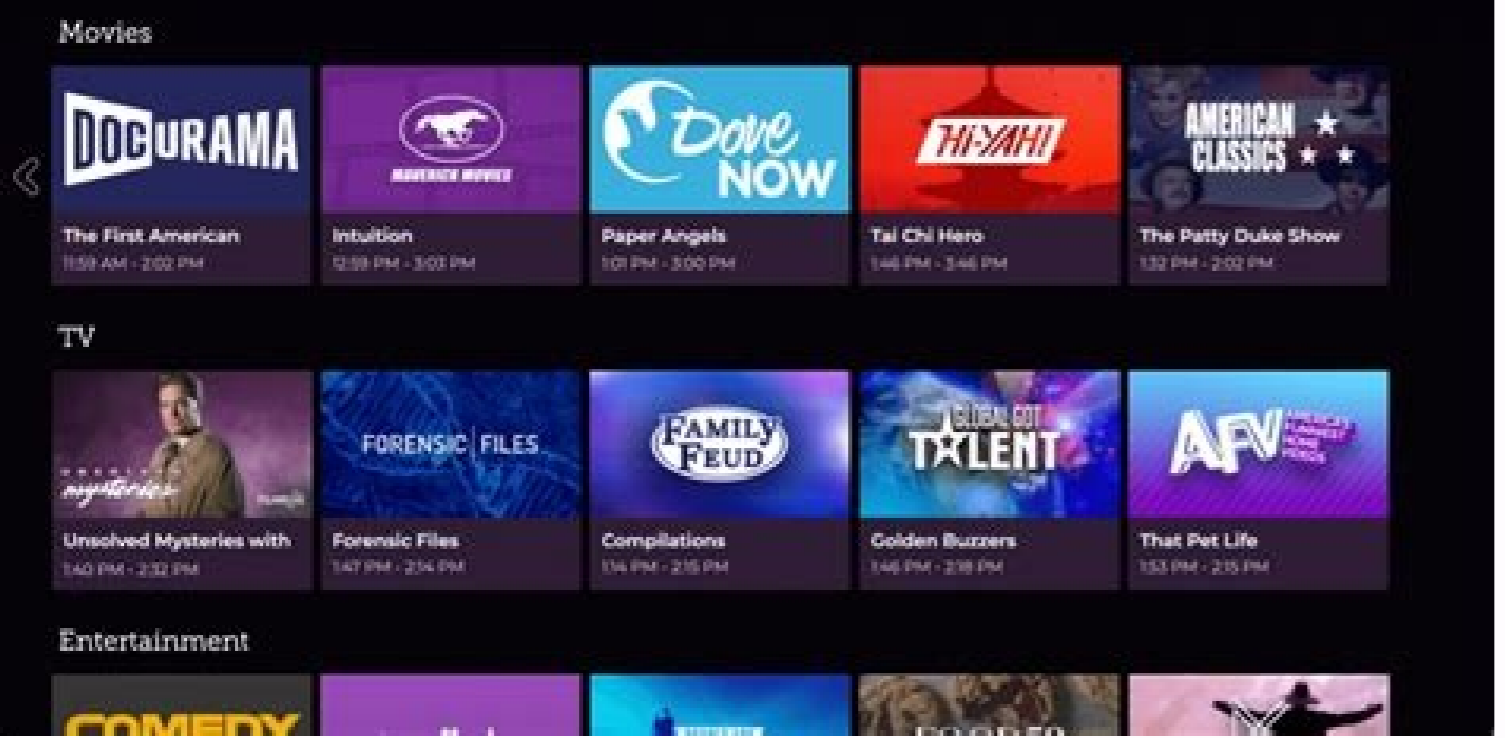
Movies

DOCURAMA

The First American
11:59 AM - 2:02 PM

MAVERICK MOVIES

Intuition
12:59 PM - 3:03 PM

Dove NOW

Paper Angels
1:01 PM - 3:00 PM

HI-YAH!

Tai Chi Hero
1:46 PM - 3:46 PM

AMERICAN CLASSICS

The Patty Duke Show
1:32 PM - 2:02 PM

TV

mysteries

Unsolved Mysteries with
1:40 PM - 2:32 PM

FORENSIC FILES

Forensic Files
1:47 PM - 2:14 PM

FAMILY FEUD

Compilations
1:14 PM - 2:15 PM

GLOBAL GOT TALENT

Golden Buzzers
1:46 PM - 2:18 PM

AFV AMERICA'S FUNNIEST HOME VIDEOS

That Pet Life
1:53 PM - 2:15 PM

Entertainment

COMEDY